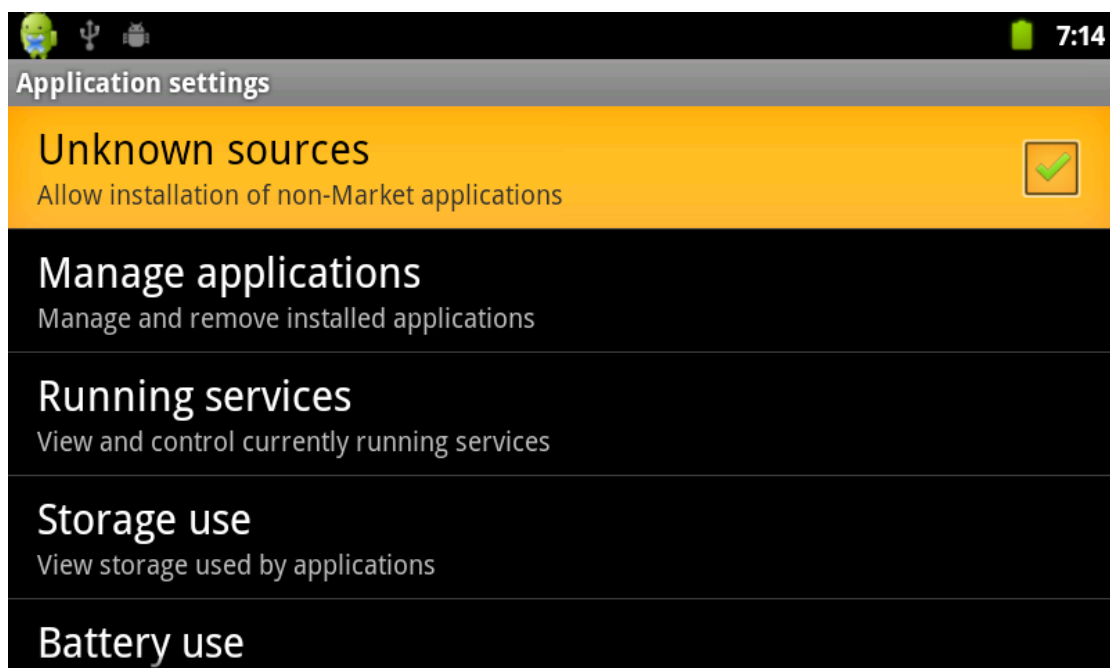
7:14

Application settings

Unknown sources
Allow installation of non-Market applications

Manage applications
Manage and remove installed applications

Running services
View and control currently running services

Storage use
View storage used by applications

Battery use